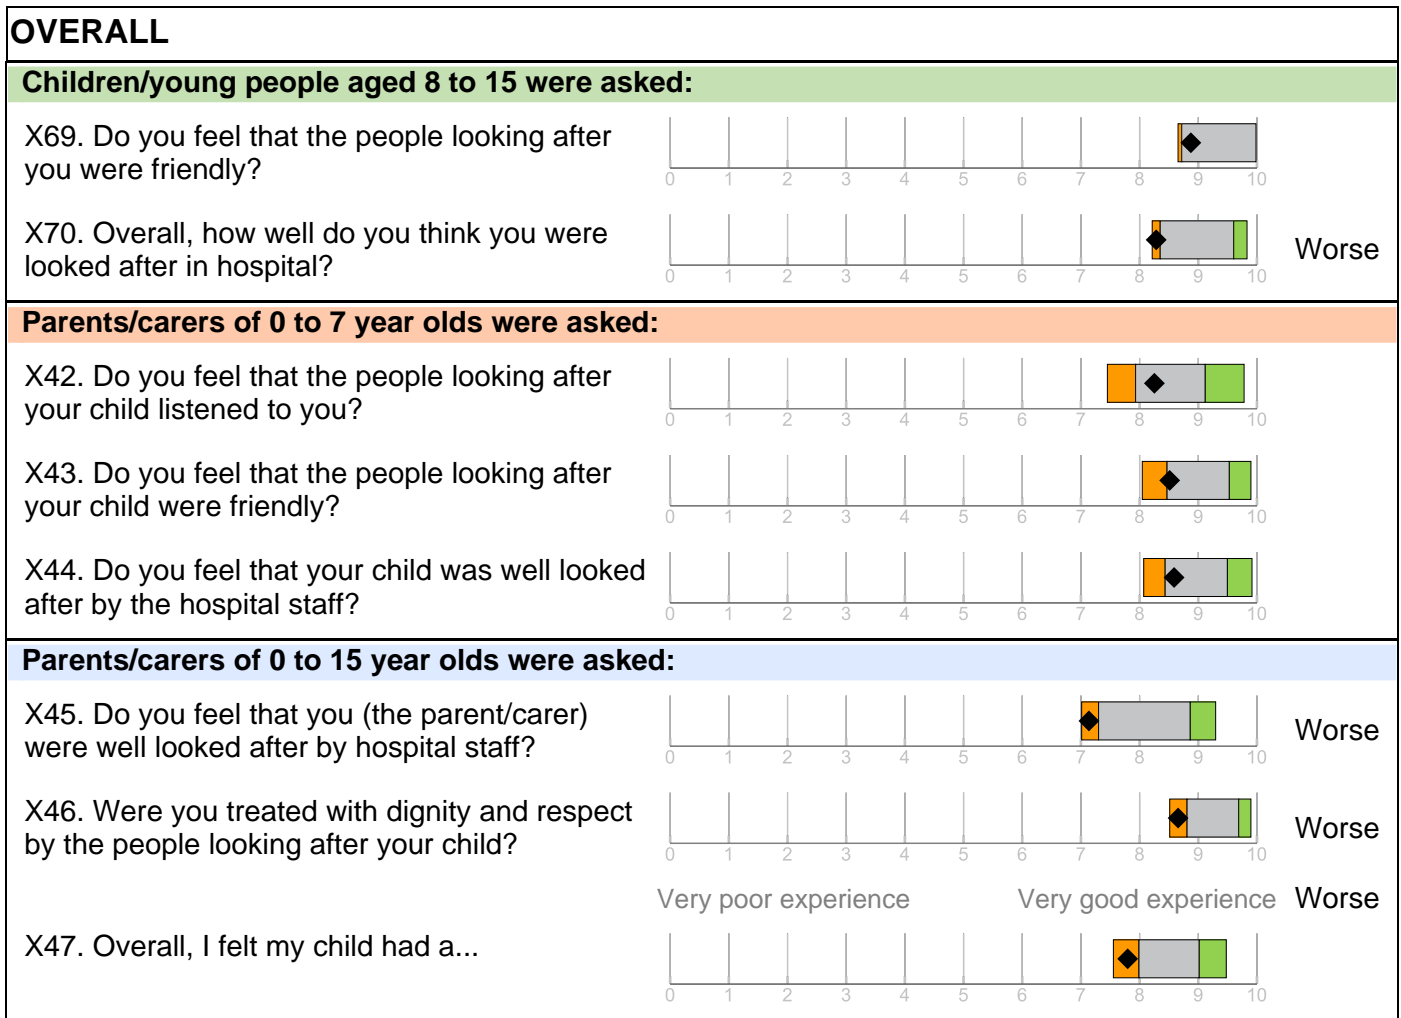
OVERALL

Children/young people aged 8 to 15 were asked:

X69. Do you feel that the people looking after you were friendly?

0 1 2 3 4 5 6 7 8 9 10

X70. Overall, how well do you think you were looked after in hospital?

0 1 2 3 4 5 6 7 8 9 10

Worse

Parents/carers of 0 to 7 year olds were asked:

X42. Do you feel that the people looking after your child listened to you?

0 1 2 3 4 5 6 7 8 9 10

X43. Do you feel that the people looking after your child were friendly?

0 1 2 3 4 5 6 7 8 9 10

X44. Do you feel that your child was well looked after by the hospital staff?

0 1 2 3 4 5 6 7 8 9 10

Parents/carers of 0 to 15 year olds were asked:

X45. Do you feel that you (the parent/carer) were well looked after by hospital staff?

0 1 2 3 4 5 6 7 8 9 10

Worse

X46. Were you treated with dignity and respect by the people looking after your child?

0 1 2 3 4 5 6 7 8 9 10

Worse

Very poor experience Very good experience Worse

X47. Overall, I felt my child had a...

0 1 2 3 4 5 6 7 8 9 10